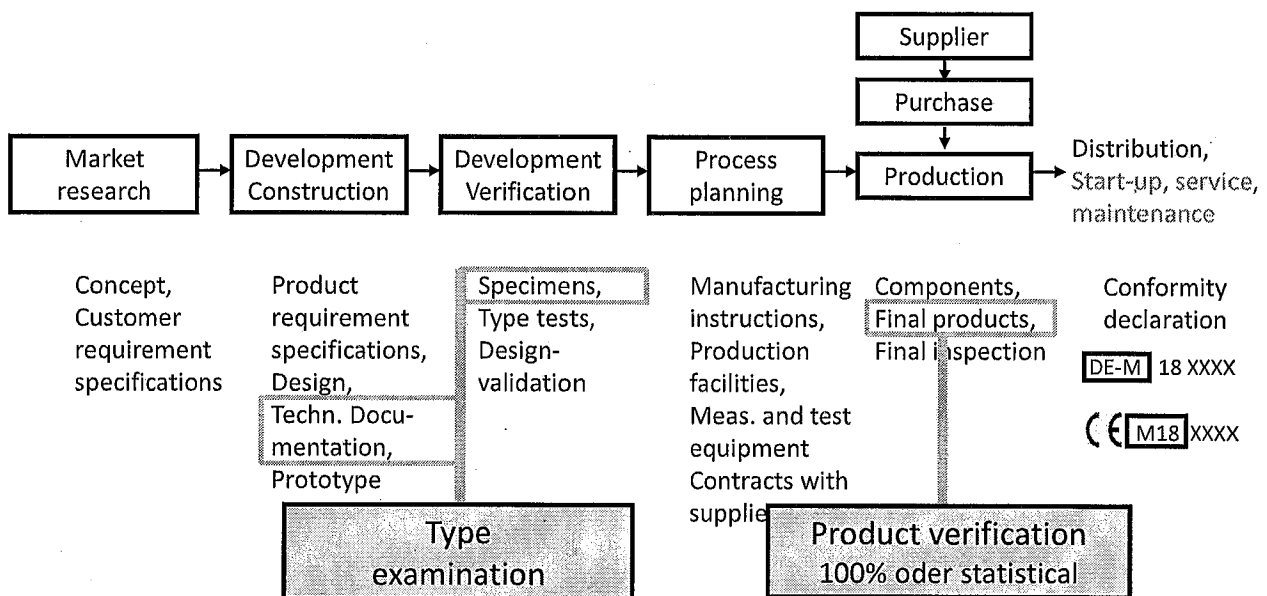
Supplier

Purchase

Market research

Development Construction

Development Verification

Process planning

Production

Distribution, Start-up, service, maintenance

Concept, Customer requirement specifications

Product requirement specifications, Design, Techn. Documentation, Prototype

Specimens, Type tests, Design-validation

Manufacturing instructions, Production facilities, Meas. and test equipment Contracts with supplie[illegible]

Components, Final products, Final i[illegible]spection

Conformity declaration

DE-M 18 XXXX

CE M18 XXXX

Type examination

Product verification
100% oder statistical